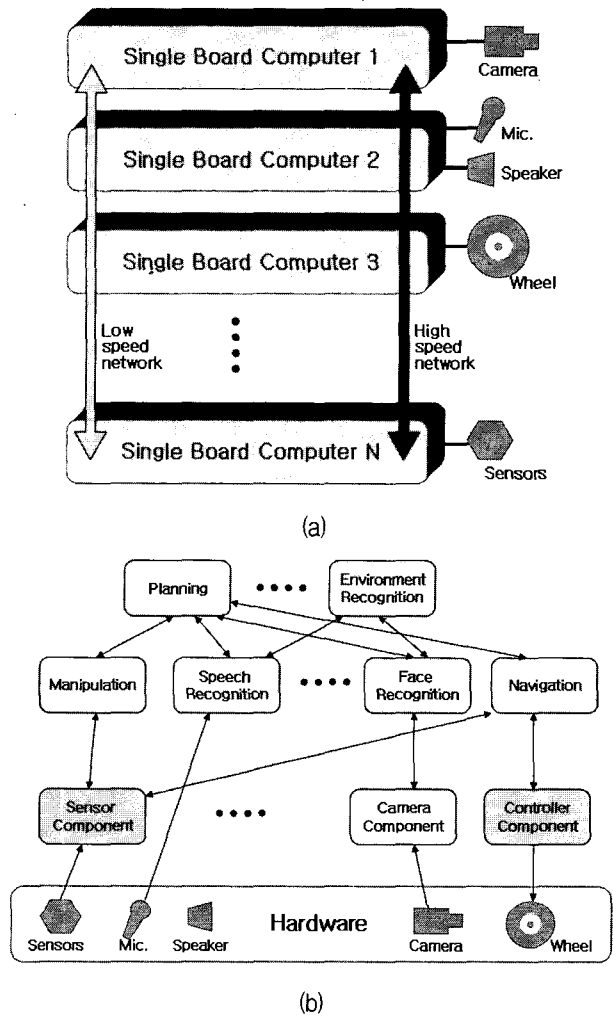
Single Board Computer 1

Camera

Single Board Computer 2

Mic.

Speaker

Single Board Computer 3

Wheel

Low speed network

High speed network

Single Board Computer N

Sensors

(a)

Planning

Environment Recognition

Manipulation

Speech Recognition

Face Recognition

Navigation

Sensor Component

Camera Component

Controller Component

Hardware

Sensors

Mic.

Speaker

Camera

Wheel

(b)